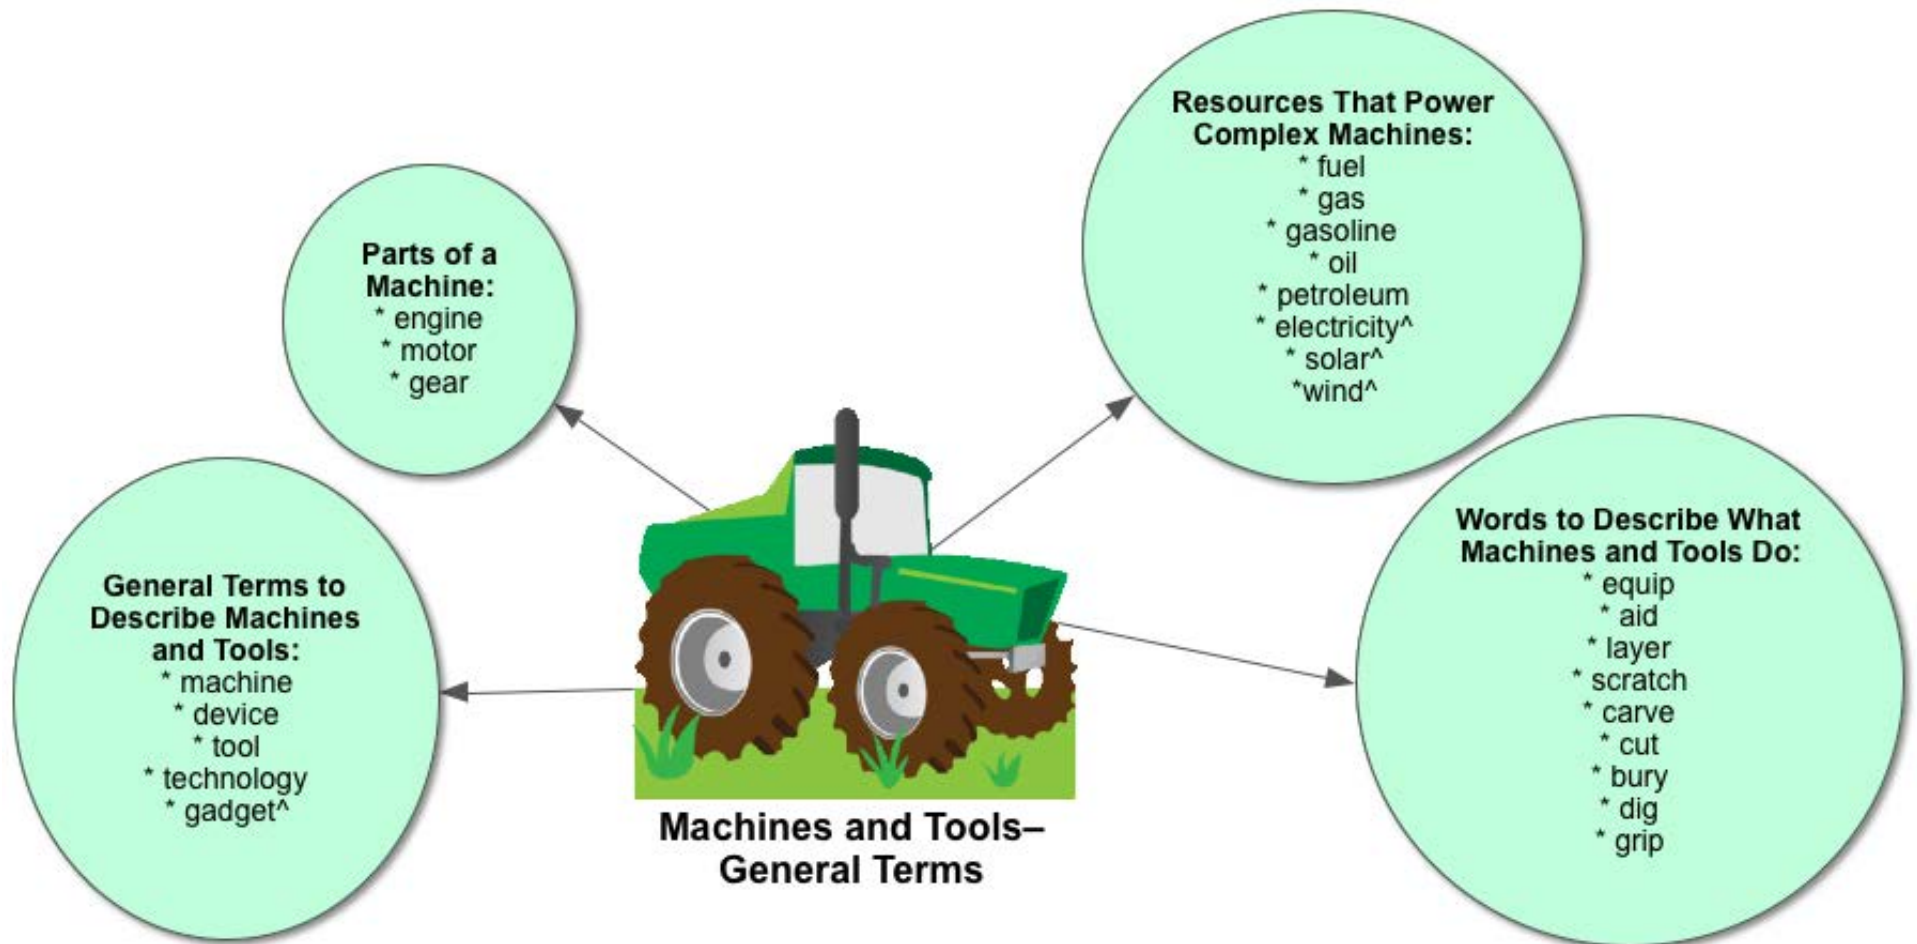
Resources That Power Complex Machines:
* fuel
* gas
* gasoline
* oil
* petroleum
* electricity^
* solar^
*wind^

Parts of a Machine:
* engine
* motor
* gear

General Terms to Describe Machines and Tools:
* machine
* device
* tool
* technology
* gadget^

Machines and Tools– General Terms

Words to Describe What Machines and Tools Do:
* equip
* aid
* layer
* scratch
* carve
* cut
* bury
* dig
* grip